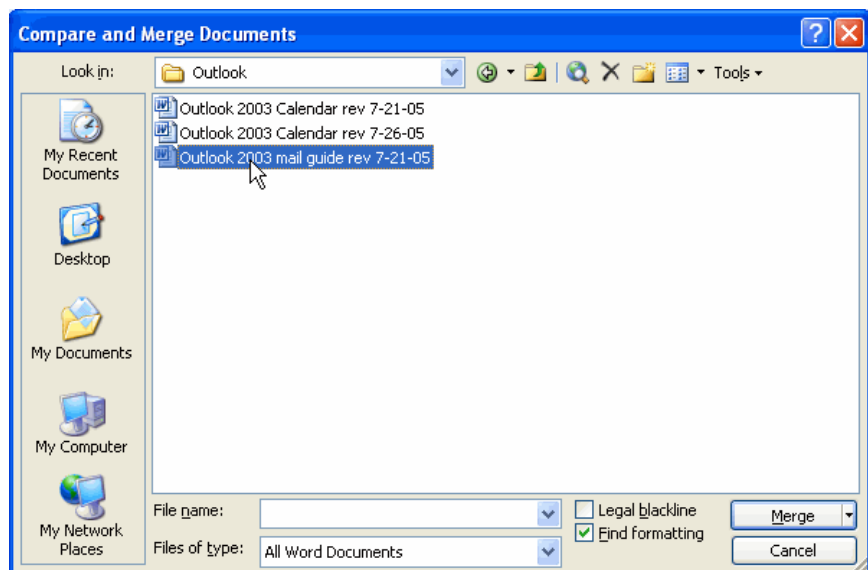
Compare and Merge Documents

Look in: Outlook

Tools

My Recent Documents

Desktop

My Documents

My Computer

My Network Places

Outlook 2003 Calendar rev 7-21-05
Outlook 2003 Calendar rev 7-26-05
Outlook 2003 mail guide rev 7-21-05

File name:

Files of type: All Word Documents

Legal blackline

Find formatting

Merge

Cancel